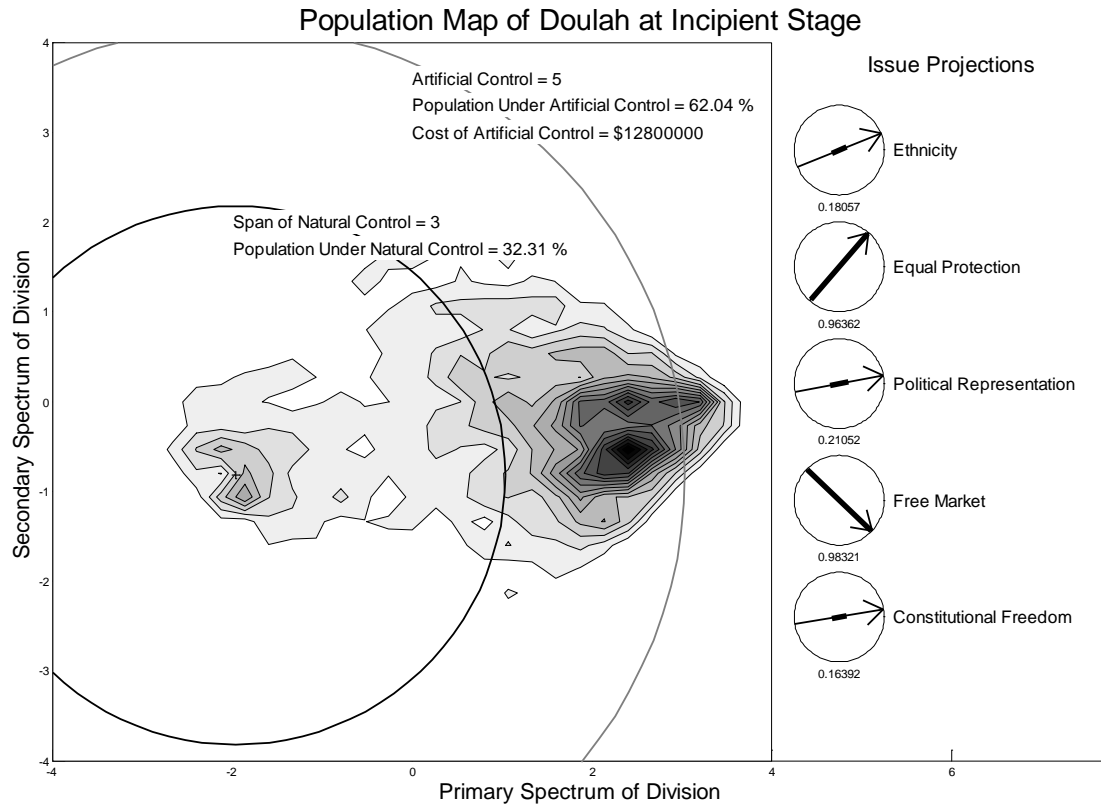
Population Map of Doulah at Incipient Stage

Artificial Control = 5
Population Under Artificial Control = 62.04 %
Cost of Artificial Control = $12800000

Span of Natural Control = 3
Population Under Natural Control = 32.31 %

Issue Projections

Ethnicity
0.18057

Equal Protection
0.96362

Political Representation
0.21052

Free Market
0.98321

Constitutional Freedom
0.16392

Secondary Spectrum of Division

4
3
2
1
0
-1
-2
-3
-4

-4
0
2
4
6

Primary Spectrum of Division